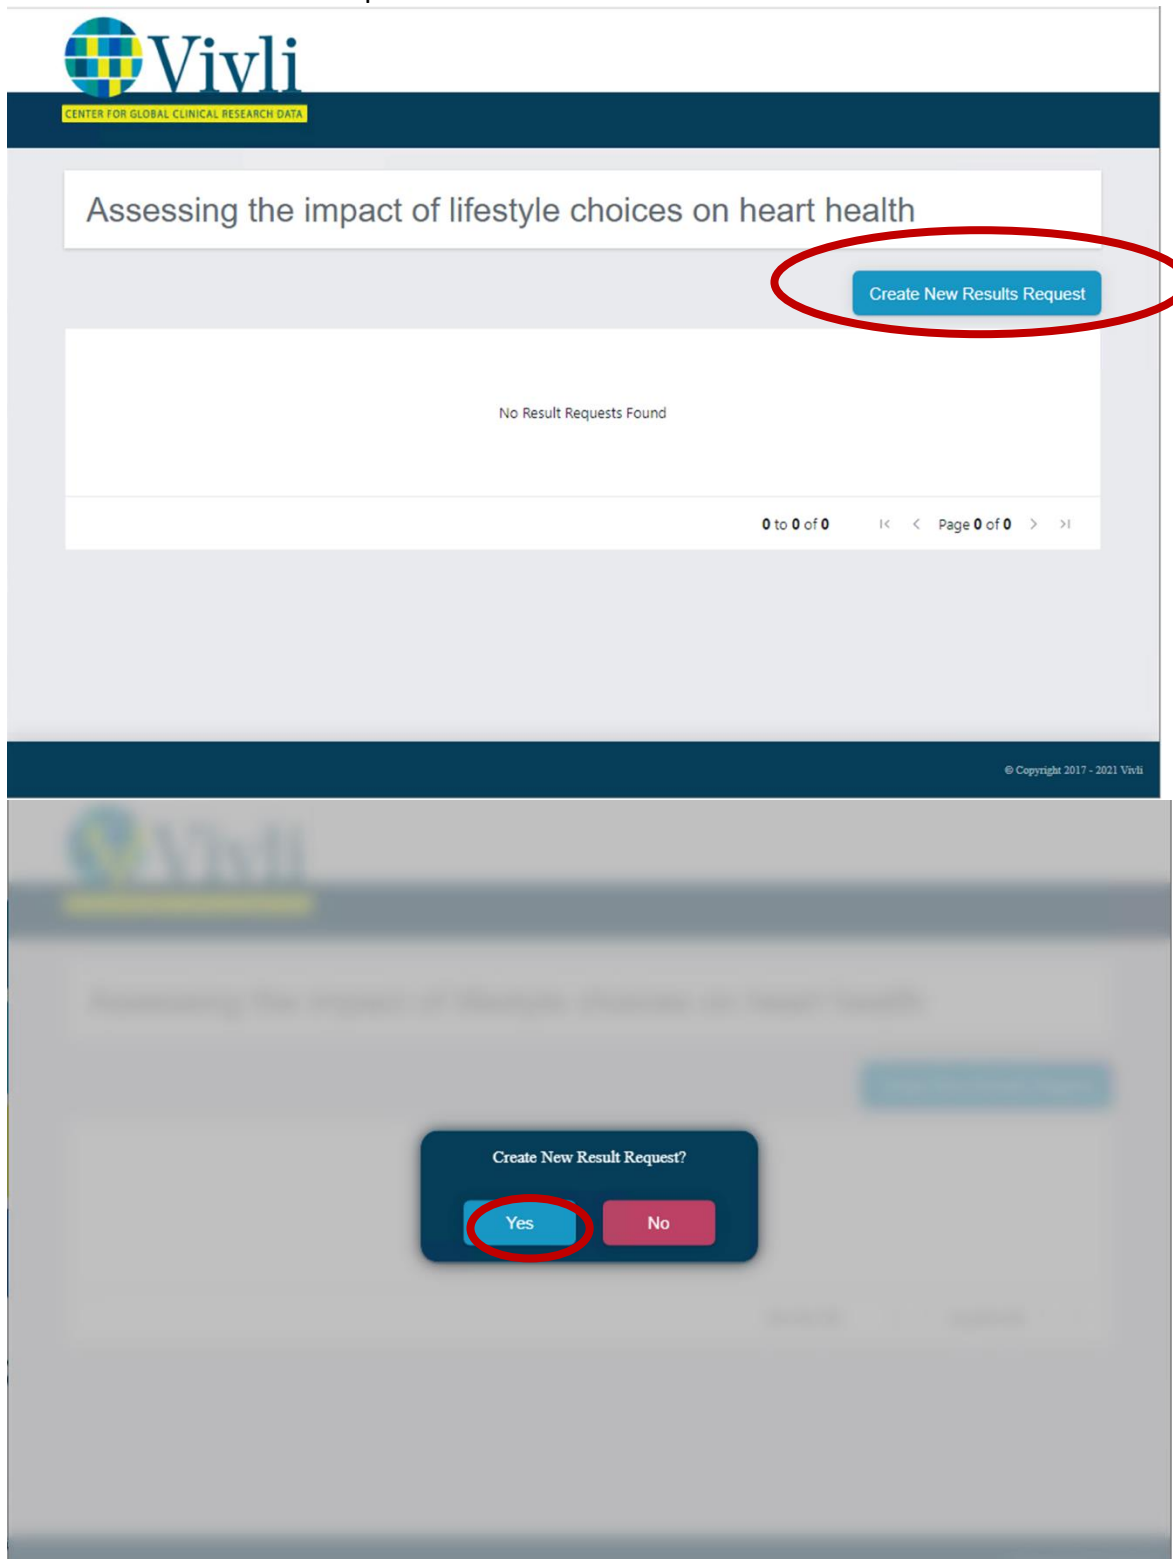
Vivli
CENTER FOR GLOBAL CLINICAL RESEARCH DATA

Assessing the impact of lifestyle choices on heart health

Create New Results Request

No Result Requests Found

0 to 0 of 0

Page 0 of 0

© Copyright 2017 - 2021 Vivli

Create New Result Request?

Yes

No